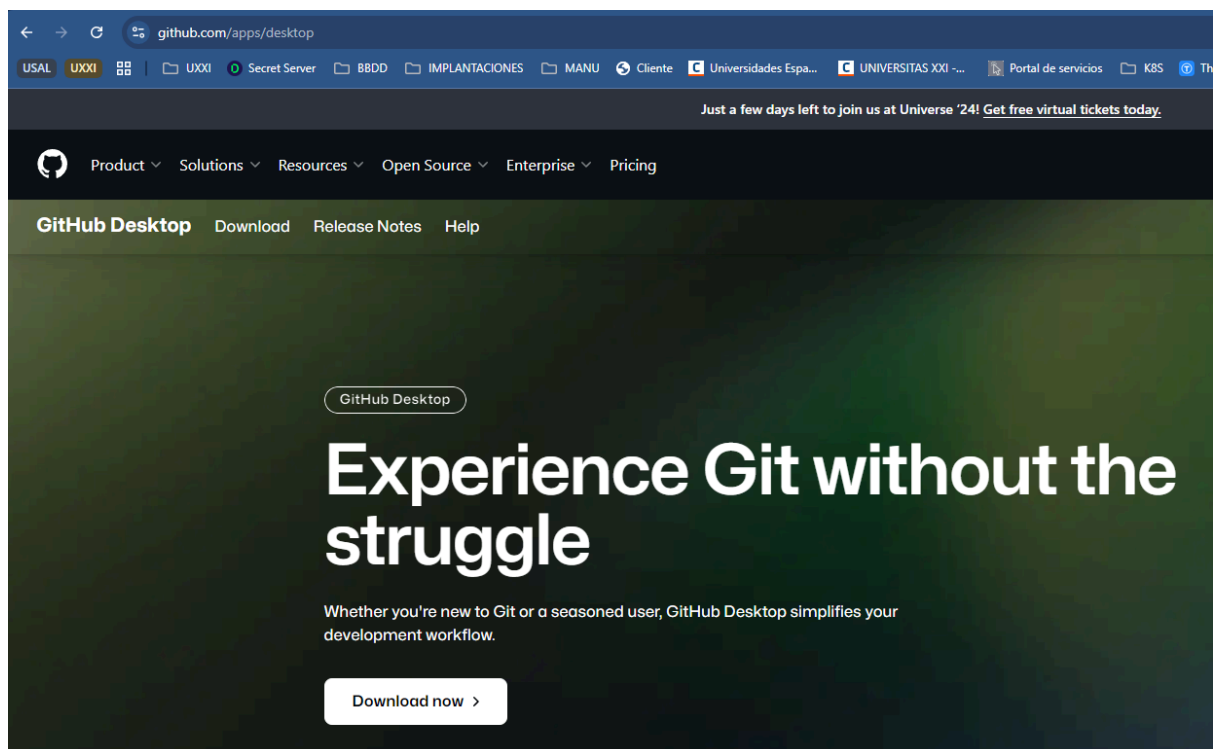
github.com/apps/desktop

USAL UXXI UXXI Secret Server BBDD IMPLANTACIONES MANU Cliente Universidades Espa... UNIVERSITAS XXI -... Portal de servicios K8S Th

Just a few days left to join us at Universe '24! Get free virtual tickets today.

Product Solutions Resources Open Source Enterprise Pricing

GitHub Desktop Download Release Notes Help

GitHub Desktop

Experience Git without the struggle

Whether you're new to Git or a seasoned user, GitHub Desktop simplifies your development workflow.

Download now >